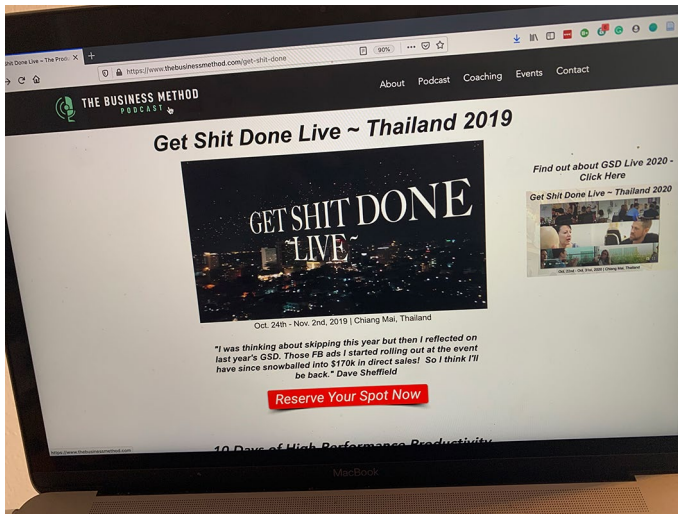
Shit Done Live ~ The Produ ×
https://www.thebusinessmethod.com/get-shit-done
90%

THE BUSINESS METHOD
PODCAST

About Podcast Coaching Events Contact

Get Shit Done Live ~ Thailand 2019

GET SHIT DONE
~LIVE~

Oct. 24th - Nov. 2nd, 2019 | Chiang Mai, Thailand

"I was thinking about skipping this year but then I reflected on last year's GSD. Those FB ads I started rolling out at the event have since snowballed into $170k in direct sales! So I think I'll be back." Dave Sheffield

Reserve Your Spot Now

Find out about GSD Live 2020 - Click Here

Get Shit Done Live ~ Thailand 2020

Oct. 22nd - Oct. 31st, 2020 | Chiang Mai, Thailand

10 Days of High-Performance Productivity

https://www.thebusinessmethod.com

MacBook